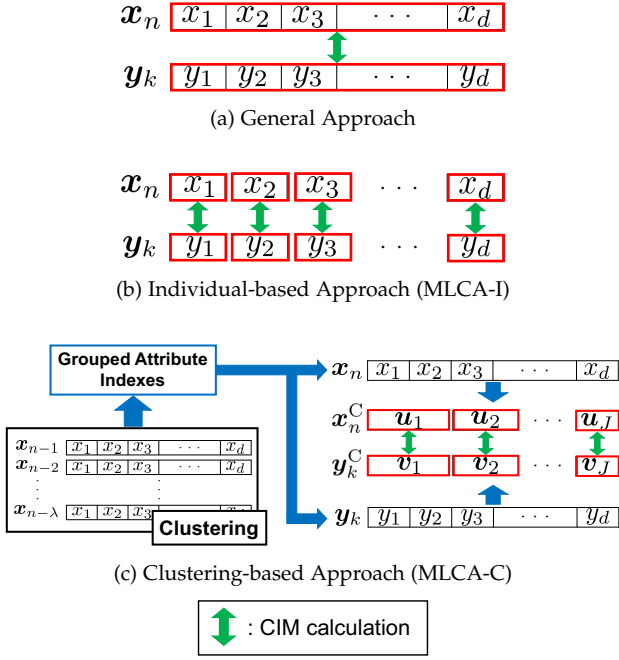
$\boldsymbol{x}_n$ | $x_1$ | $x_2$ | $x_3$ | $\cdots$ | $x_d$

$\boldsymbol{y}_k$ | $y_1$ | $y_2$ | $y_3$ | $\cdots$ | $y_d$

(a) General Approach

$\boldsymbol{x}_n$ $x_1$ $x_2$ $x_3$ $\cdots$ $x_d$

$\boldsymbol{y}_k$ $y_1$ $y_2$ $y_3$ $\cdots$ $y_d$

(b) Individual-based Approach (MLCA-I)

Grouped Attribute Indexes

$\boldsymbol{x}_{n-1}$ | $x_1$ | $x_2$ | $x_3$ | $\cdots$ | $x_d$
$\boldsymbol{x}_{n-2}$ | $x_1$ | $x_2$ | $x_3$ | $\cdots$ | $x_d$
$\vdots$
$\boldsymbol{x}_{n-\lambda}$ | $x_1$ | $x_2$ | $x_3$

Clustering

$\boldsymbol{x}_n$ | $x_1$ | $x_2$ | $x_3$ | $\cdots$ | $x_d$

$\boldsymbol{x}_n^{\mathrm{C}}$ $\boldsymbol{u}_1$ $\boldsymbol{u}_2$ $\cdots$ $\boldsymbol{u}_J$

$\boldsymbol{y}_k^{\mathrm{C}}$ $\boldsymbol{v}_1$ $\boldsymbol{v}_2$ $\cdots$ $\boldsymbol{v}_J$

$\boldsymbol{y}_k$ | $y_1$ | $y_2$ | $y_3$ | $\cdots$ | $y_d$

(c) Clustering-based Approach (MLCA-C)

: CIM calculation